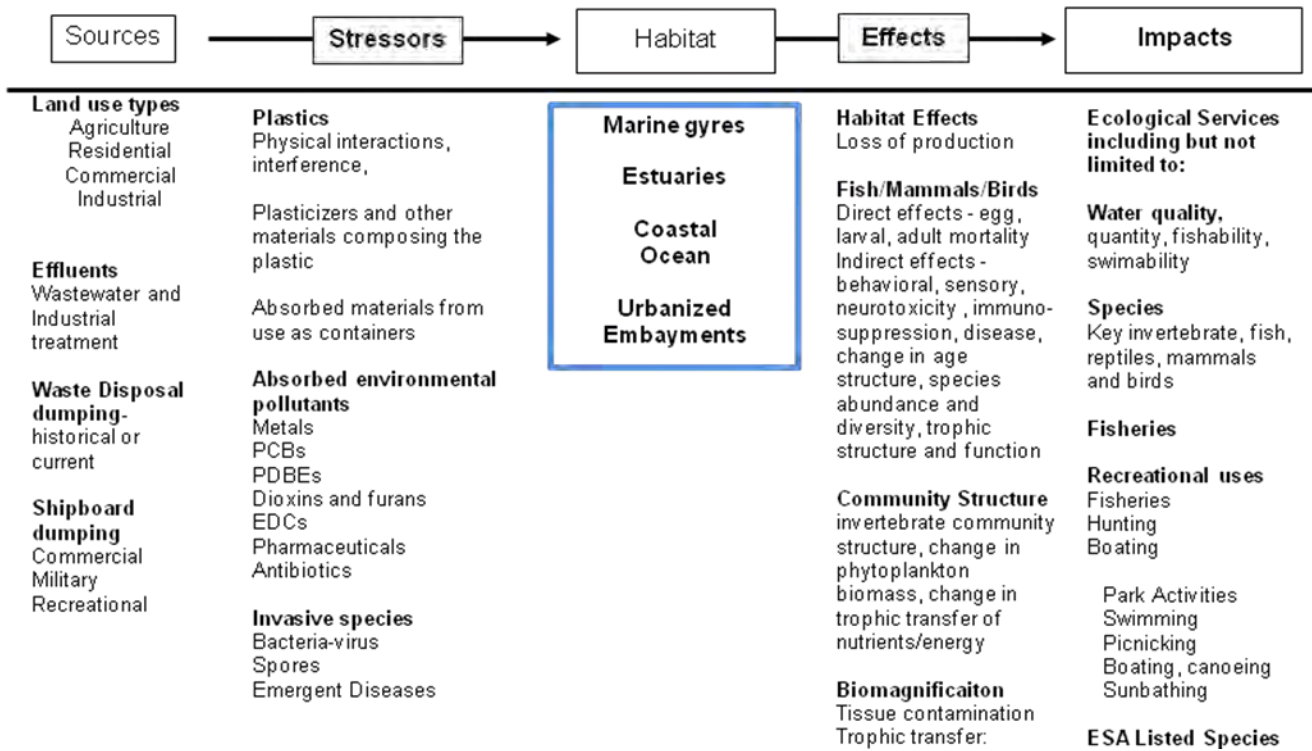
Sources

Stressors

Habitat

Effects

Impacts

**Land use types**
Agriculture
Residential
Commercial
Industrial

**Effluents**
Wastewater and Industrial treatment

**Waste Disposal dumping-**
historical or current

**Shipboard dumping**
Commercial
Military
Recreational

**Plastics**
Physical interactions, interference,

Plasticizers and other materials composing the plastic

Absorbed materials from use as containers

**Absorbed environmental pollutants**
Metals
PCBs
PDBEs
Dioxins and furans
EDCs
Pharmaceuticals
Antibiotics

**Invasive species**
Bacteria-virus
Spores
Emergent Diseases

**Marine gyres**

**Estuaries**

**Coastal Ocean**

**Urbanized Embayments**

**Habitat Effects**
Loss of production

**Fish/Mammals/Birds**
Direct effects - egg, larval, adult mortality
Indirect effects - behavioral, sensory, neurotoxicity , immunosuppression, disease, change in age structure, species abundance and diversity, trophic structure and function

**Community Structure**
invertebrate community structure, change in phytoplankton biomass, change in trophic transfer of nutrients/energy

**Biomagnificaiton**
Tissue contamination
Trophic transfer:

**Ecological Services including but not limited to:**

**Water quality,**
quantity, fishability, swimability

**Species**
Key invertebrate, fish, reptiles, mammals and birds

**Fisheries**

**Recreational uses**
Fisheries
Hunting
Boating

Park Activities
Swimming
Picnicking
Boating, canoeing
Sunbathing

**ESA Listed Species**